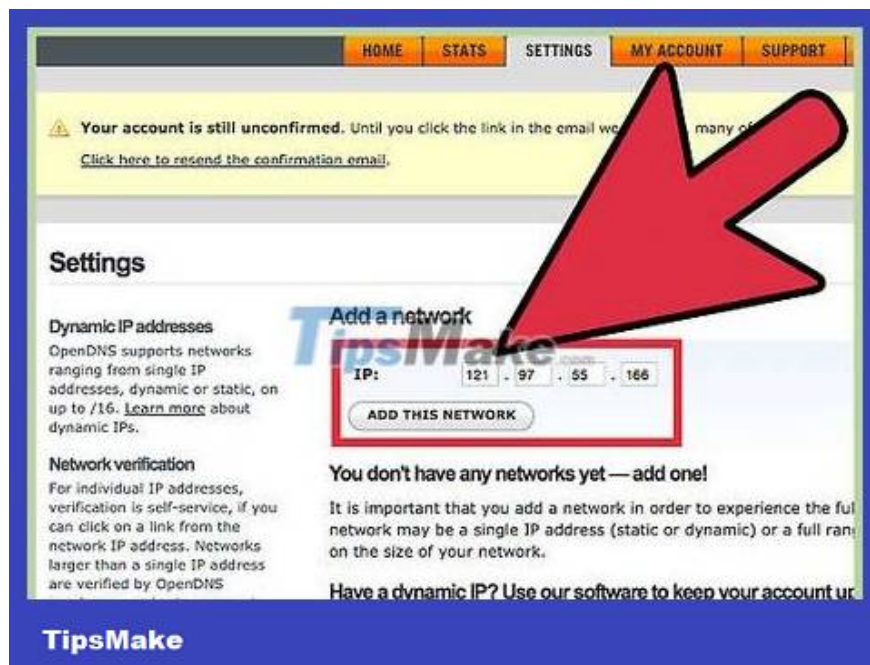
HOME | STATS | SETTINGS | MY ACCOUNT | SUPPORT

Your account is still unconfirmed. Until you click the link in the email we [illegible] many o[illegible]

Click here to resend the confirmation email.

Settings

Dynamic IP addresses
OpenDNS supports networks ranging from single IP addresses, dynamic or static, on up to /16. Learn more about dynamic IPs.

Network verification
For individual IP addresses, verification is self-service, if you can click on a link from the network IP address. Networks larger than a single IP address are verified by OpenDNS

Add a network

TipsMake.com

IP: 121 . 97 . 55 . 166

ADD THIS NETWORK

You don't have any networks yet — add one!

It is important that you add a network in order to experience the ful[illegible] network may be a single IP address (static or dynamic) or a full ran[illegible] on the size of your network.

Have a dynamic IP? Use our software to keep your account u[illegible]

TipsMake